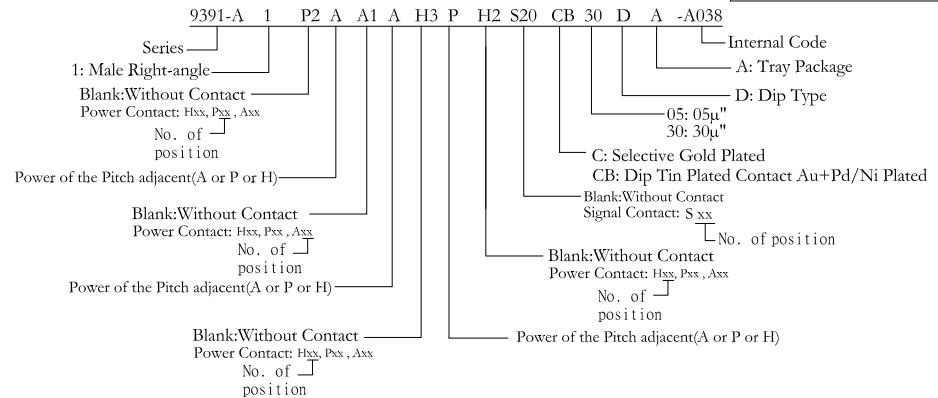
9391-A 1 P2 A A1 A H3 P H2 S20 CB 30 D A -A038

Series

1: Male Right-angle

Blank:Without Contact
Power Contact: Hxx, Pxx, Axx
No. of position

Power of the Pitch adjacent(A or P or H)

Blank:Without Contact
Power Contact: Hxx, Pxx, Axx
No. of position

Power of the Pitch adjacent(A or P or H)

Blank:Without Contact
Power Contact: Hxx, Pxx, Axx
No. of position

Internal Code

A: Tray Package

D: Dip Type

05: 05µ"
30: 30µ"

C: Selective Gold Plated
CB: Dip Tin Plated Contact Au+Pd/Ni Plated

Blank:Without Contact
Signal Contact: S xx
No. of position

Blank:Without Contact
Power Contact: Hxx, Pxx, Axx
No. of position

Power of the Pitch adjacent(A or P or H)